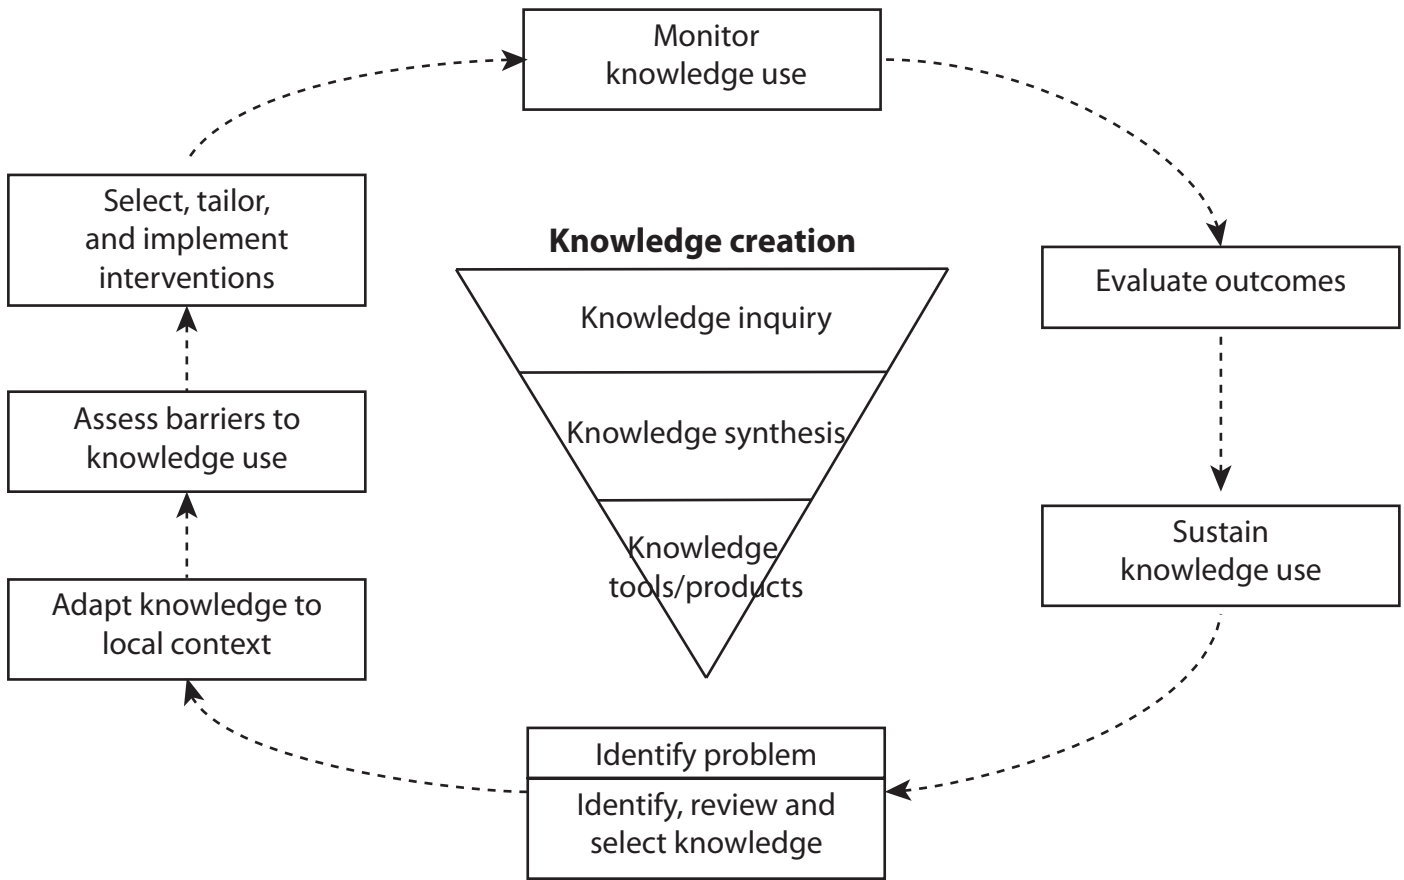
Monitor knowledge use

Select, tailor, and implement interventions

Knowledge creation

Knowledge inquiry

Knowledge synthesis

Knowledge tools/products

Evaluate outcomes

Assess barriers to knowledge use

Sustain knowledge use

Adapt knowledge to local context

Identify problem

Identify, review and select knowledge